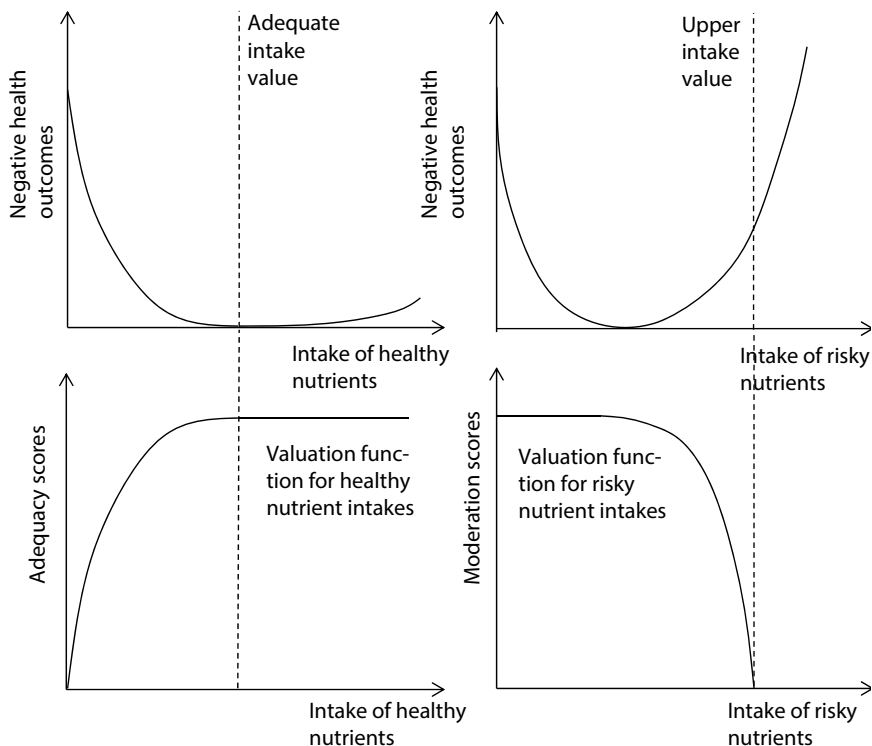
Adequate intake value

Negative health outcomes

Intake of healthy nutrients

Upper intake value

Negative health outcomes

Intake of risky nutrients

Adequacy scores

Valuation function for healthy nutrient intakes

Intake of healthy nutrients

Moderation scores

Valuation function for risky nutrient intakes

Intake of risky nutrients